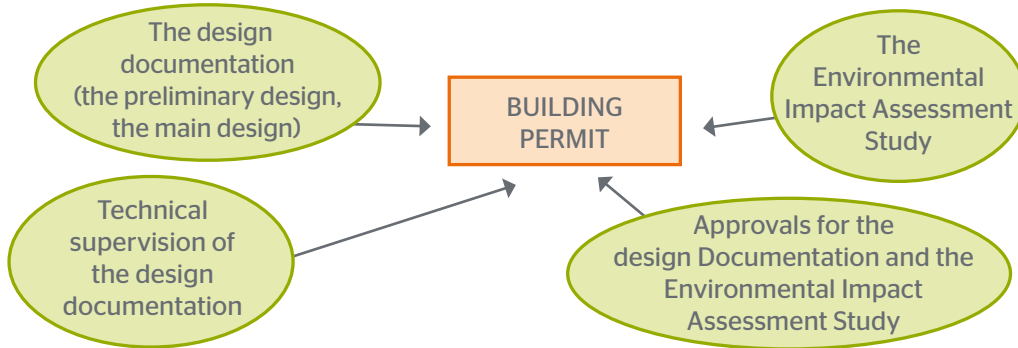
The design documentation (the preliminary design, the main design)

BUILDING PERMIT

The Environmental Impact Assessment Study

Technical supervision of the design documentation

Approvals for the design Documentation and the Environmental Impact Assessment Study